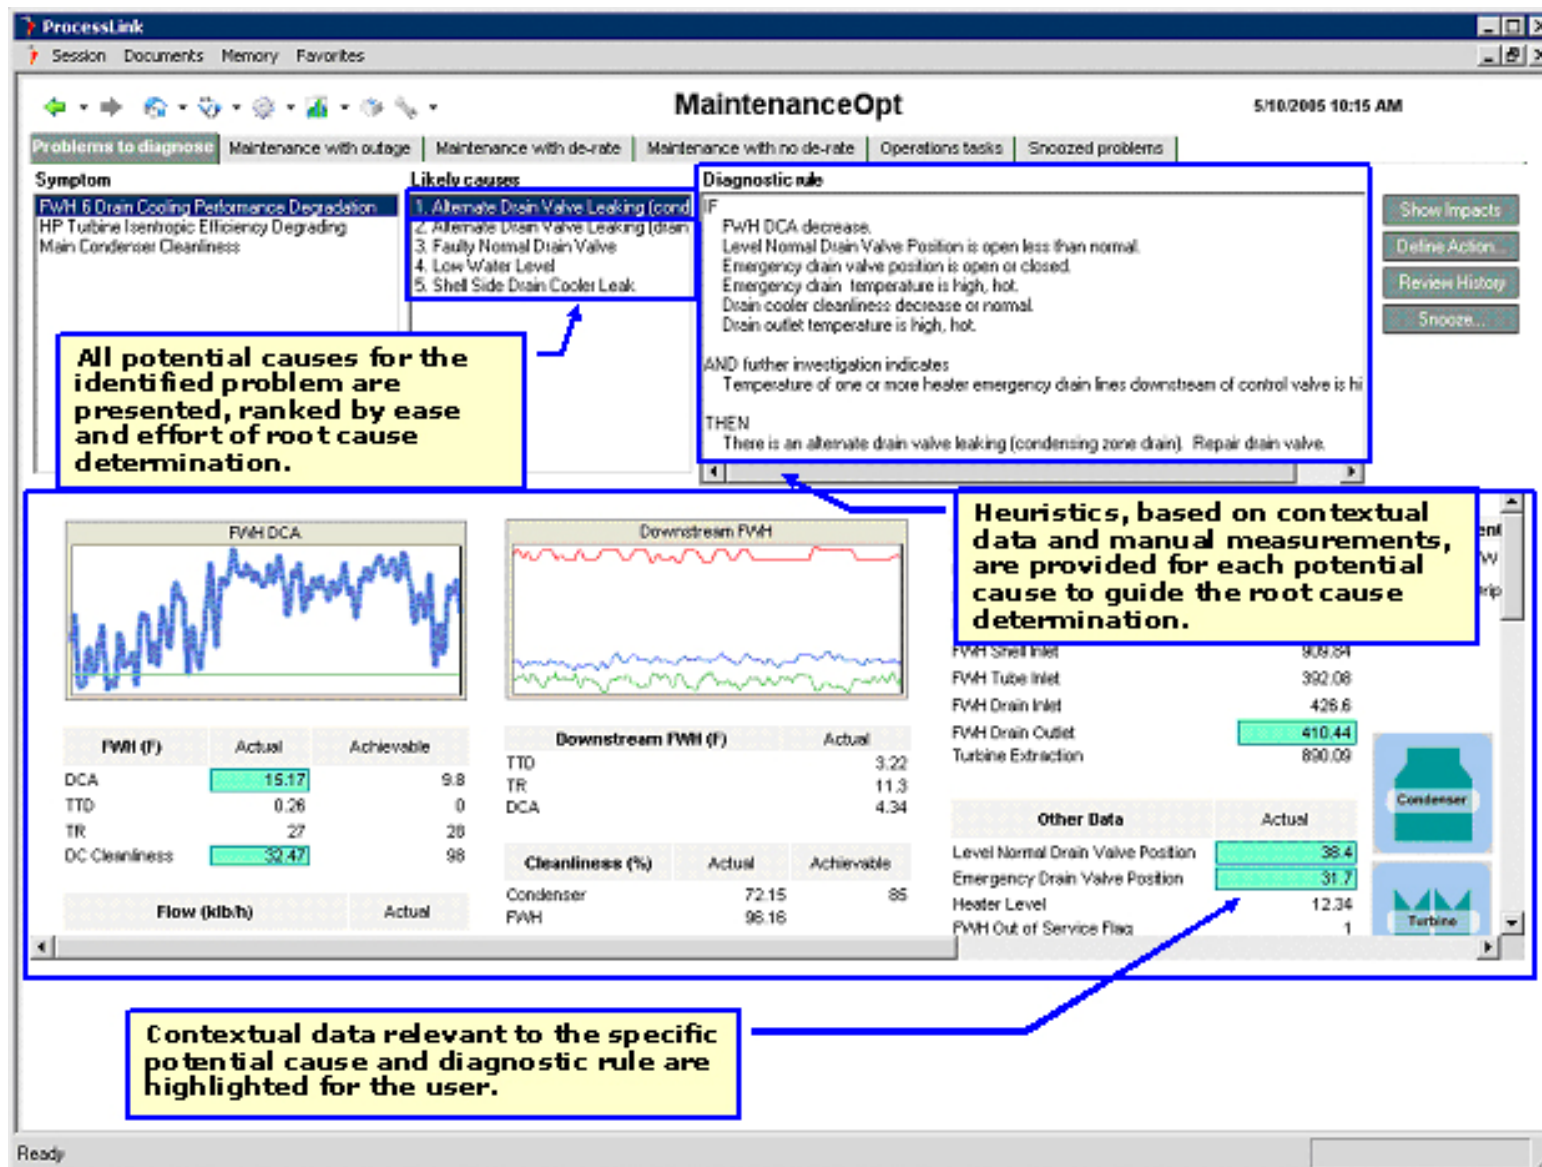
ProcessLink

Session Documents Memory Favorites

MaintenanceOpt

5/10/2005 10:15 AM

Problems to diagnose | Maintenance with outage | Maintenance with de-rate | Maintenance with no de-rate | Operations tasks | Snoozed problems

Symptom
FWH 6 Drain Cooling Performance Degradation
HP Turbine Isentropic Efficiency Degrading
Main Condenser Cleanliness

Likely causes
1. Alternate Drain Valve Leaking (cond
2. Alternate Drain Valve Leaking (drain
3. Faulty Normal Drain Valve
4. Low Water Level
5. Shell Side Drain Cooler Leak

Diagnostic rule
IF
FWH DCA decrease.
Level Normal Drain Valve Position is open less than normal.
Emergency drain valve position is open or closed.
Emergency drain temperature is high, hot.
Drain cooler cleanliness decrease or normal.
Drain outlet temperature is high, hot.

AND further investigation indicates
Temperature of one or more heater emergency drain lines downstream of control valve is hi

THEN
There is an alternate drain valve leaking (condensing zone drain). Repair drain valve.

Show Impacts
Define Action...
Review History
Snooze...

All potential causes for the identified problem are presented, ranked by ease and effort of root cause determination.

Heuristics, based on contextual data and manual measurements, are provided for each potential cause to guide the root cause determination.

FWH DCA

Downstream FWH

| FWH (F) | Actual | Achievable |
|---|---|---|
| DCA | 15.17 | 9.8 |
| TTD | 0.26 | 0 |
| TR | 27 | 28 |
| DC Cleanliness | 32.47 | 98 |

| Flow (klb/h) | Actual |
|---|---|

| Downstream FWH (F) | Actual |
|---|---|
| TTD | 3.22 |
| TR | 11.3 |
| DCA | 4.34 |

| Cleanliness (%) | Actual | Achievable |
|---|---|---|
| Condenser | 72.15 | 85 |
| FWH | 96.16 | |

| | |
|---|---|
| FWH Shell Inlet | 909.84 |
| FWH Tube Inlet | 392.08 |
| FWH Drain Inlet | 426.6 |
| FWH Drain Outlet | 410.44 |
| Turbine Extraction | 890.09 |

| Other Data | Actual |
|---|---|
| Level Normal Drain Valve Position | 38.4 |
| Emergency Drain Valve Position | 31.7 |
| Heater Level | 12.34 |
| FWH Out of Service Flag | 1 |

Condenser
Turbine

Contextual data relevant to the specific potential cause and diagnostic rule are highlighted for the user.

Ready